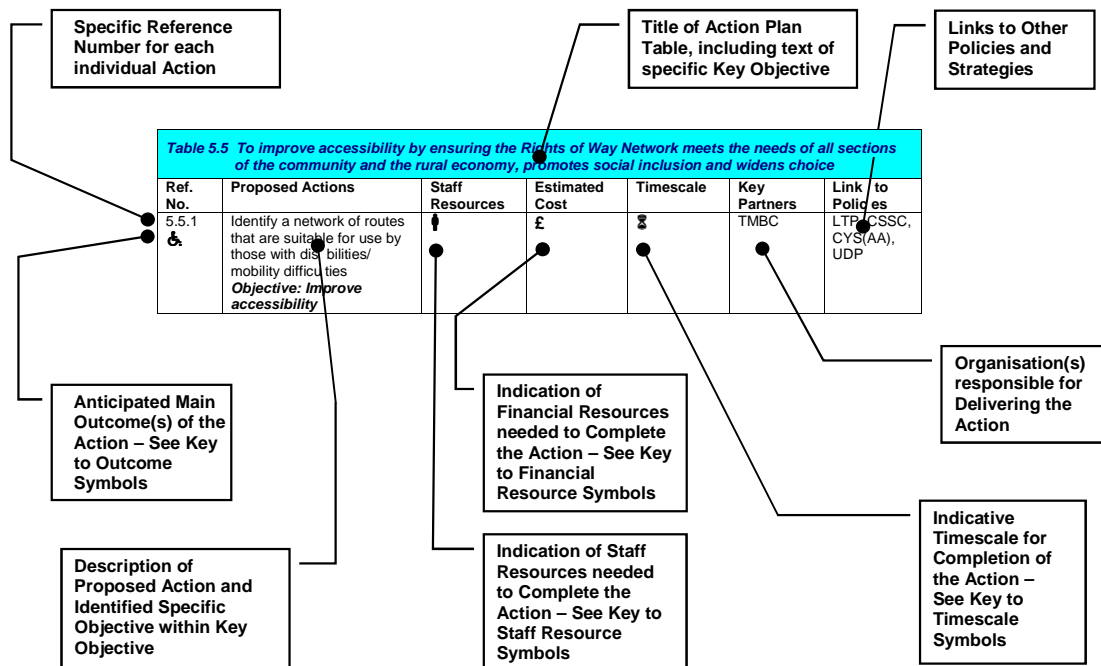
Specific Reference Number for each individual Action

Title of Action Plan Table, including text of specific Key Objective

Links to Other Policies and Strategies

*Table 5.5 To improve accessibility by ensuring the Rights of Way Network meets the needs of all sections of the community and the rural economy, promotes social inclusion and widens choice*

| Ref. No. | Proposed Actions | Staff Resources | Estimated Cost | Timescale | Key Partners | Link to Policies |
|---|---|---|---|---|---|---|
| 5.5.1 | Identify a network of routes that are suitable for use by those with disabilities/ mobility difficulties ***Objective: Improve accessibility*** | | £ | | TMBC | LTP, CSSC, CYS(AA), UDP |

Anticipated Main Outcome(s) of the Action – See Key to Outcome Symbols

Indication of Financial Resources needed to Complete the Action – See Key to Financial Resource Symbols

Organisation(s) responsible for Delivering the Action

Indicative Timescale for Completion of the Action – See Key to Timescale Symbols

Description of Proposed Action and Identified Specific Objective within Key Objective

Indication of Staff Resources needed to Complete the Action – See Key to Staff Resource Symbols